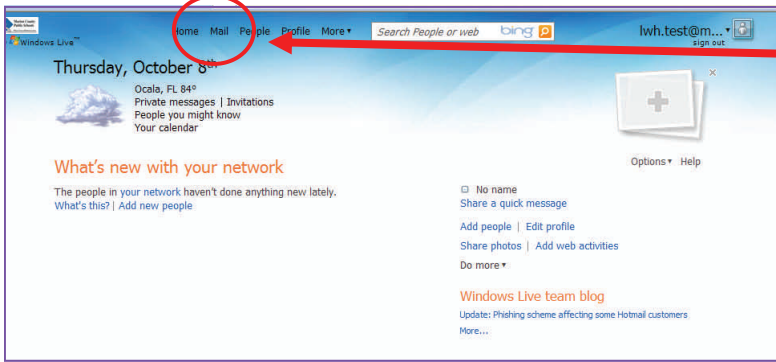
Marion County Public Schools
Windows Live™
Home Mail People Profile More ▾
Search People or web
bing
lwh.test@m... ▾
sign out

Thursday, October 8th
Ocala, FL 84°
Private messages | Invitations
People you might know
Your calendar

Options ▾ Help

What's new with your network
The people in your network haven't done anything new lately.
What's this? | Add new people

No name
Share a quick message
Add people | Edit profile
Share photos | Add web activities
Do more ▾

Windows Live team blog
Update: Phishing scheme affecting some Hotmail customers
More...